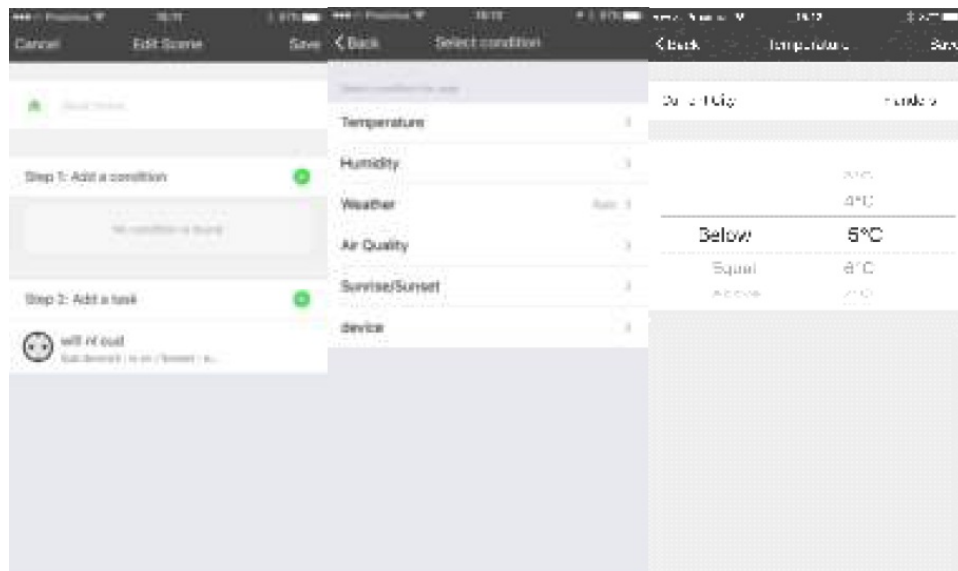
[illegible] 16:11 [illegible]
Cancel Edit Scene Save

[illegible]

Step 1: Add a condition

No condition is found

Step 2: Add a task

wifi nl oud
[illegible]

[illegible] 16:11 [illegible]
< Back Select condition

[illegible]

Temperature

Humidity

Weather Rain

Air Quality

Sunrise/Sunset

device

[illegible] 16:12 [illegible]
< Back Temperature Save

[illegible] Flanders

2°C
4°C
Below 6°C
Equal 8°C
Above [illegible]